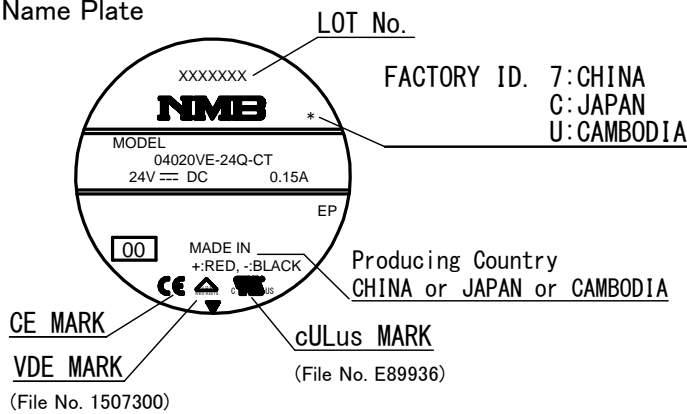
Name Plate

LOT No.

XXXXXXX

NMB

*

FACTORY ID. 7:CHINA
C:JAPAN
U:CAMBODIA

MODEL
04020VE-24Q-CT
24V ⎓ DC 0.15A

EP

00

MADE IN
+:RED, -:BLACK

Producing Country
CHINA or JAPAN or CAMBODIA

CE

CE MARK

VDE MARK

(File No. 1507300)

c US

cULus MARK

(File No. E89936)